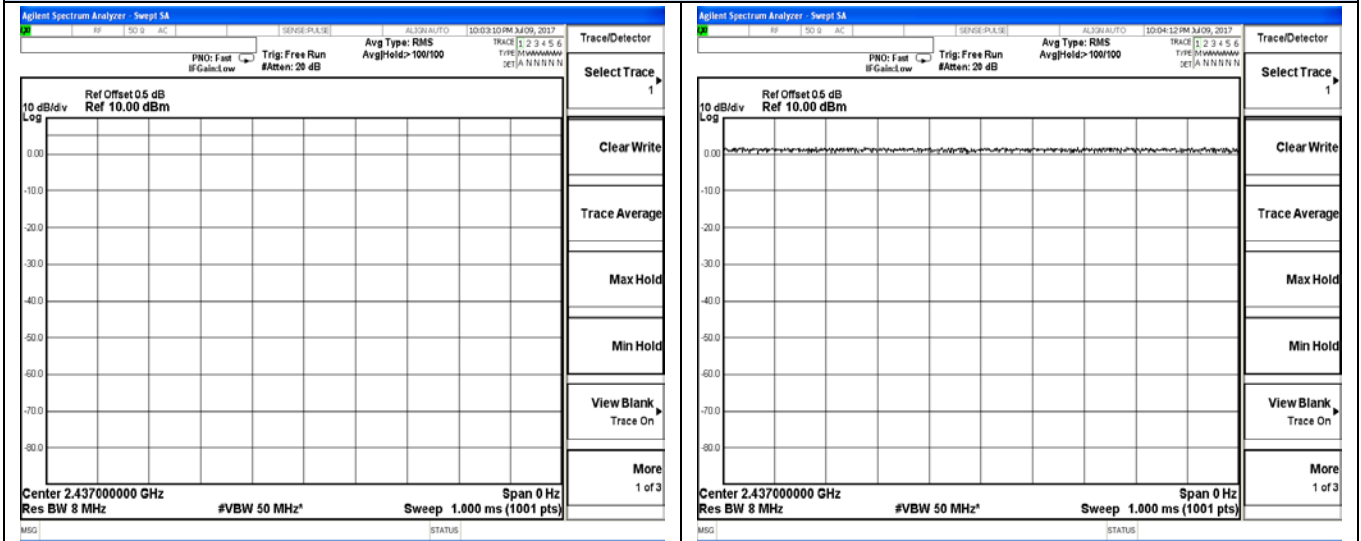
Agilent Spectrum Analyzer - Swept SA
RF 50 Ω AC SENSE:PULSE ALIGN AUTO 10:03:10 PM Jul 09, 2017
Avg Type: RMS
Avg|Hold:>100/100
TRACE 1 2 3 4 5 6
TYPE MWWWWW
DET A N N N N N
PNO: Fast
IFGain:Low
Trig: Free Run
#Atten: 20 dB
Trace/Detector
Select Trace
1
Ref Offset 0.5 dB
10 dB/div Ref 10.00 dBm
Log
0.00
-10.0
-20.0
-30.0
-40.0
-50.0
-60.0
-70.0
-80.0
Clear Write
Trace Average
Max Hold
Min Hold
View Blank
Trace On
More
1 of 3
Center 2.437000000 GHz
Res BW 8 MHz
#VBW 50 MHz*
Span 0 Hz
Sweep 1.000 ms (1001 pts)
MSG
STATUS

Agilent Spectrum Analyzer - Swept SA
RF 50 Ω AC SENSE:PULSE ALIGN AUTO 10:04:12 PM Jul 09, 2017
Avg Type: RMS
Avg|Hold:>100/100
TRACE 1 2 3 4 5 6
TYPE MWWWWW
DET A N N N N N
PNO: Fast
IFGain:Low
Trig: Free Run
#Atten: 20 dB
Trace/Detector
Select Trace
1
Ref Offset 0.5 dB
10 dB/div Ref 10.00 dBm
Log
0.00
-10.0
-20.0
-30.0
-40.0
-50.0
-60.0
-70.0
-80.0
Clear Write
Trace Average
Max Hold
Min Hold
View Blank
Trace On
More
1 of 3
Center 2.437000000 GHz
Res BW 8 MHz
#VBW 50 MHz*
Span 0 Hz
Sweep 1.000 ms (1001 pts)
MSG
STATUS